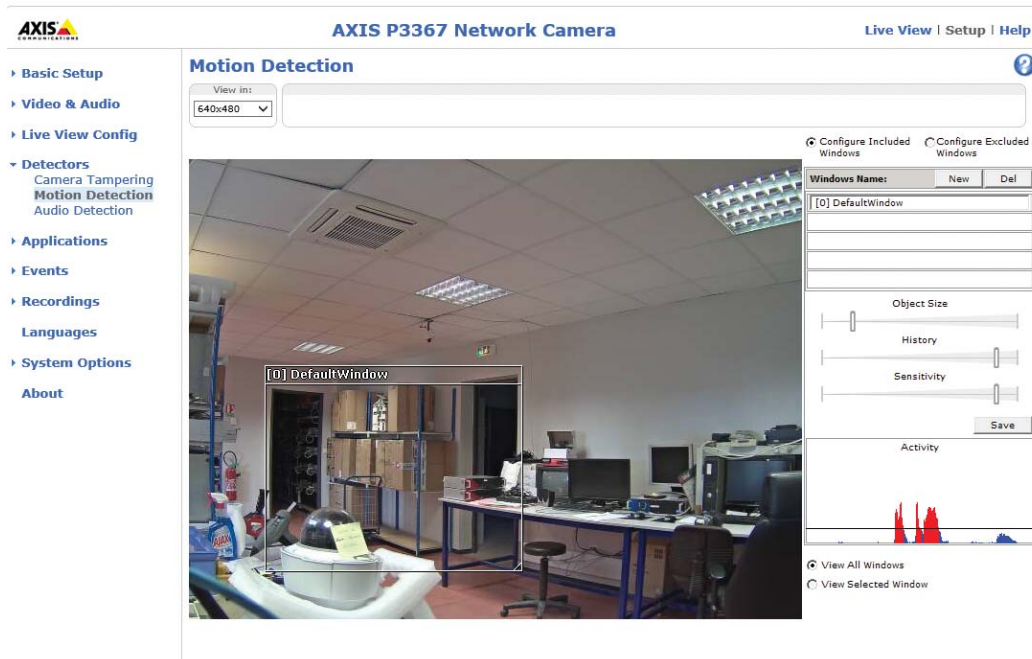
AXIS COMMUNICATIONS

AXIS P3367 Network Camera

Live View | Setup | Help

Basic Setup
Video & Audio
Live View Config
Detectors
Camera Tampering
Motion Detection
Audio Detection
Applications
Events
Recordings
Languages
System Options
About

Motion Detection

?

View in:
640x480

Configure Included Windows
Configure Excluded Windows

Windows Name: New Del

[0] DefaultWindow

Object Size

History

Sensitivity

Save

Activity

[0] DefaultWindow

View All Windows
View Selected Window